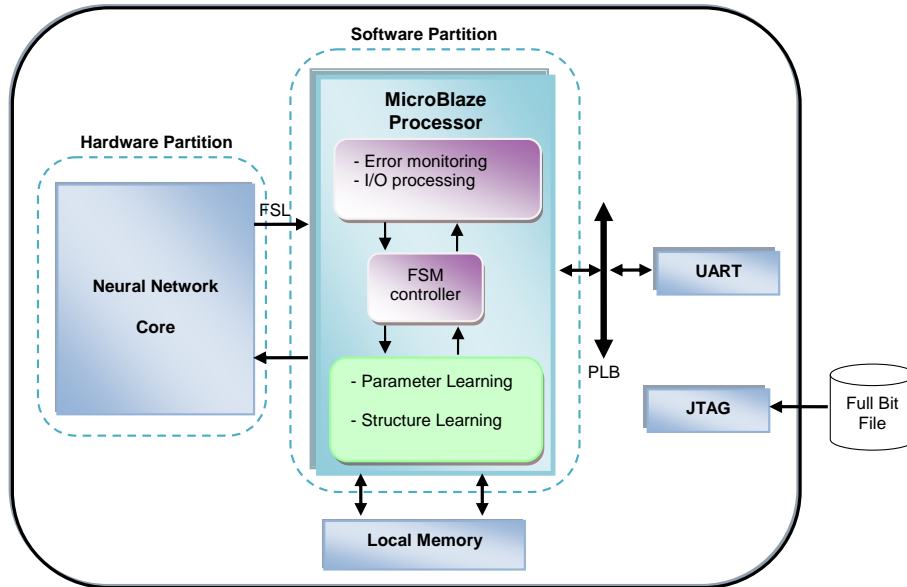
Software Partition

MicroBlaze Processor

- Error monitoring
- I/O processing

Hardware Partition

FSL

Neural Network

Core

FSM controller

UART

PLB

- Parameter Learning

- Structure Learning

JTAG

Full Bit File

Local Memory